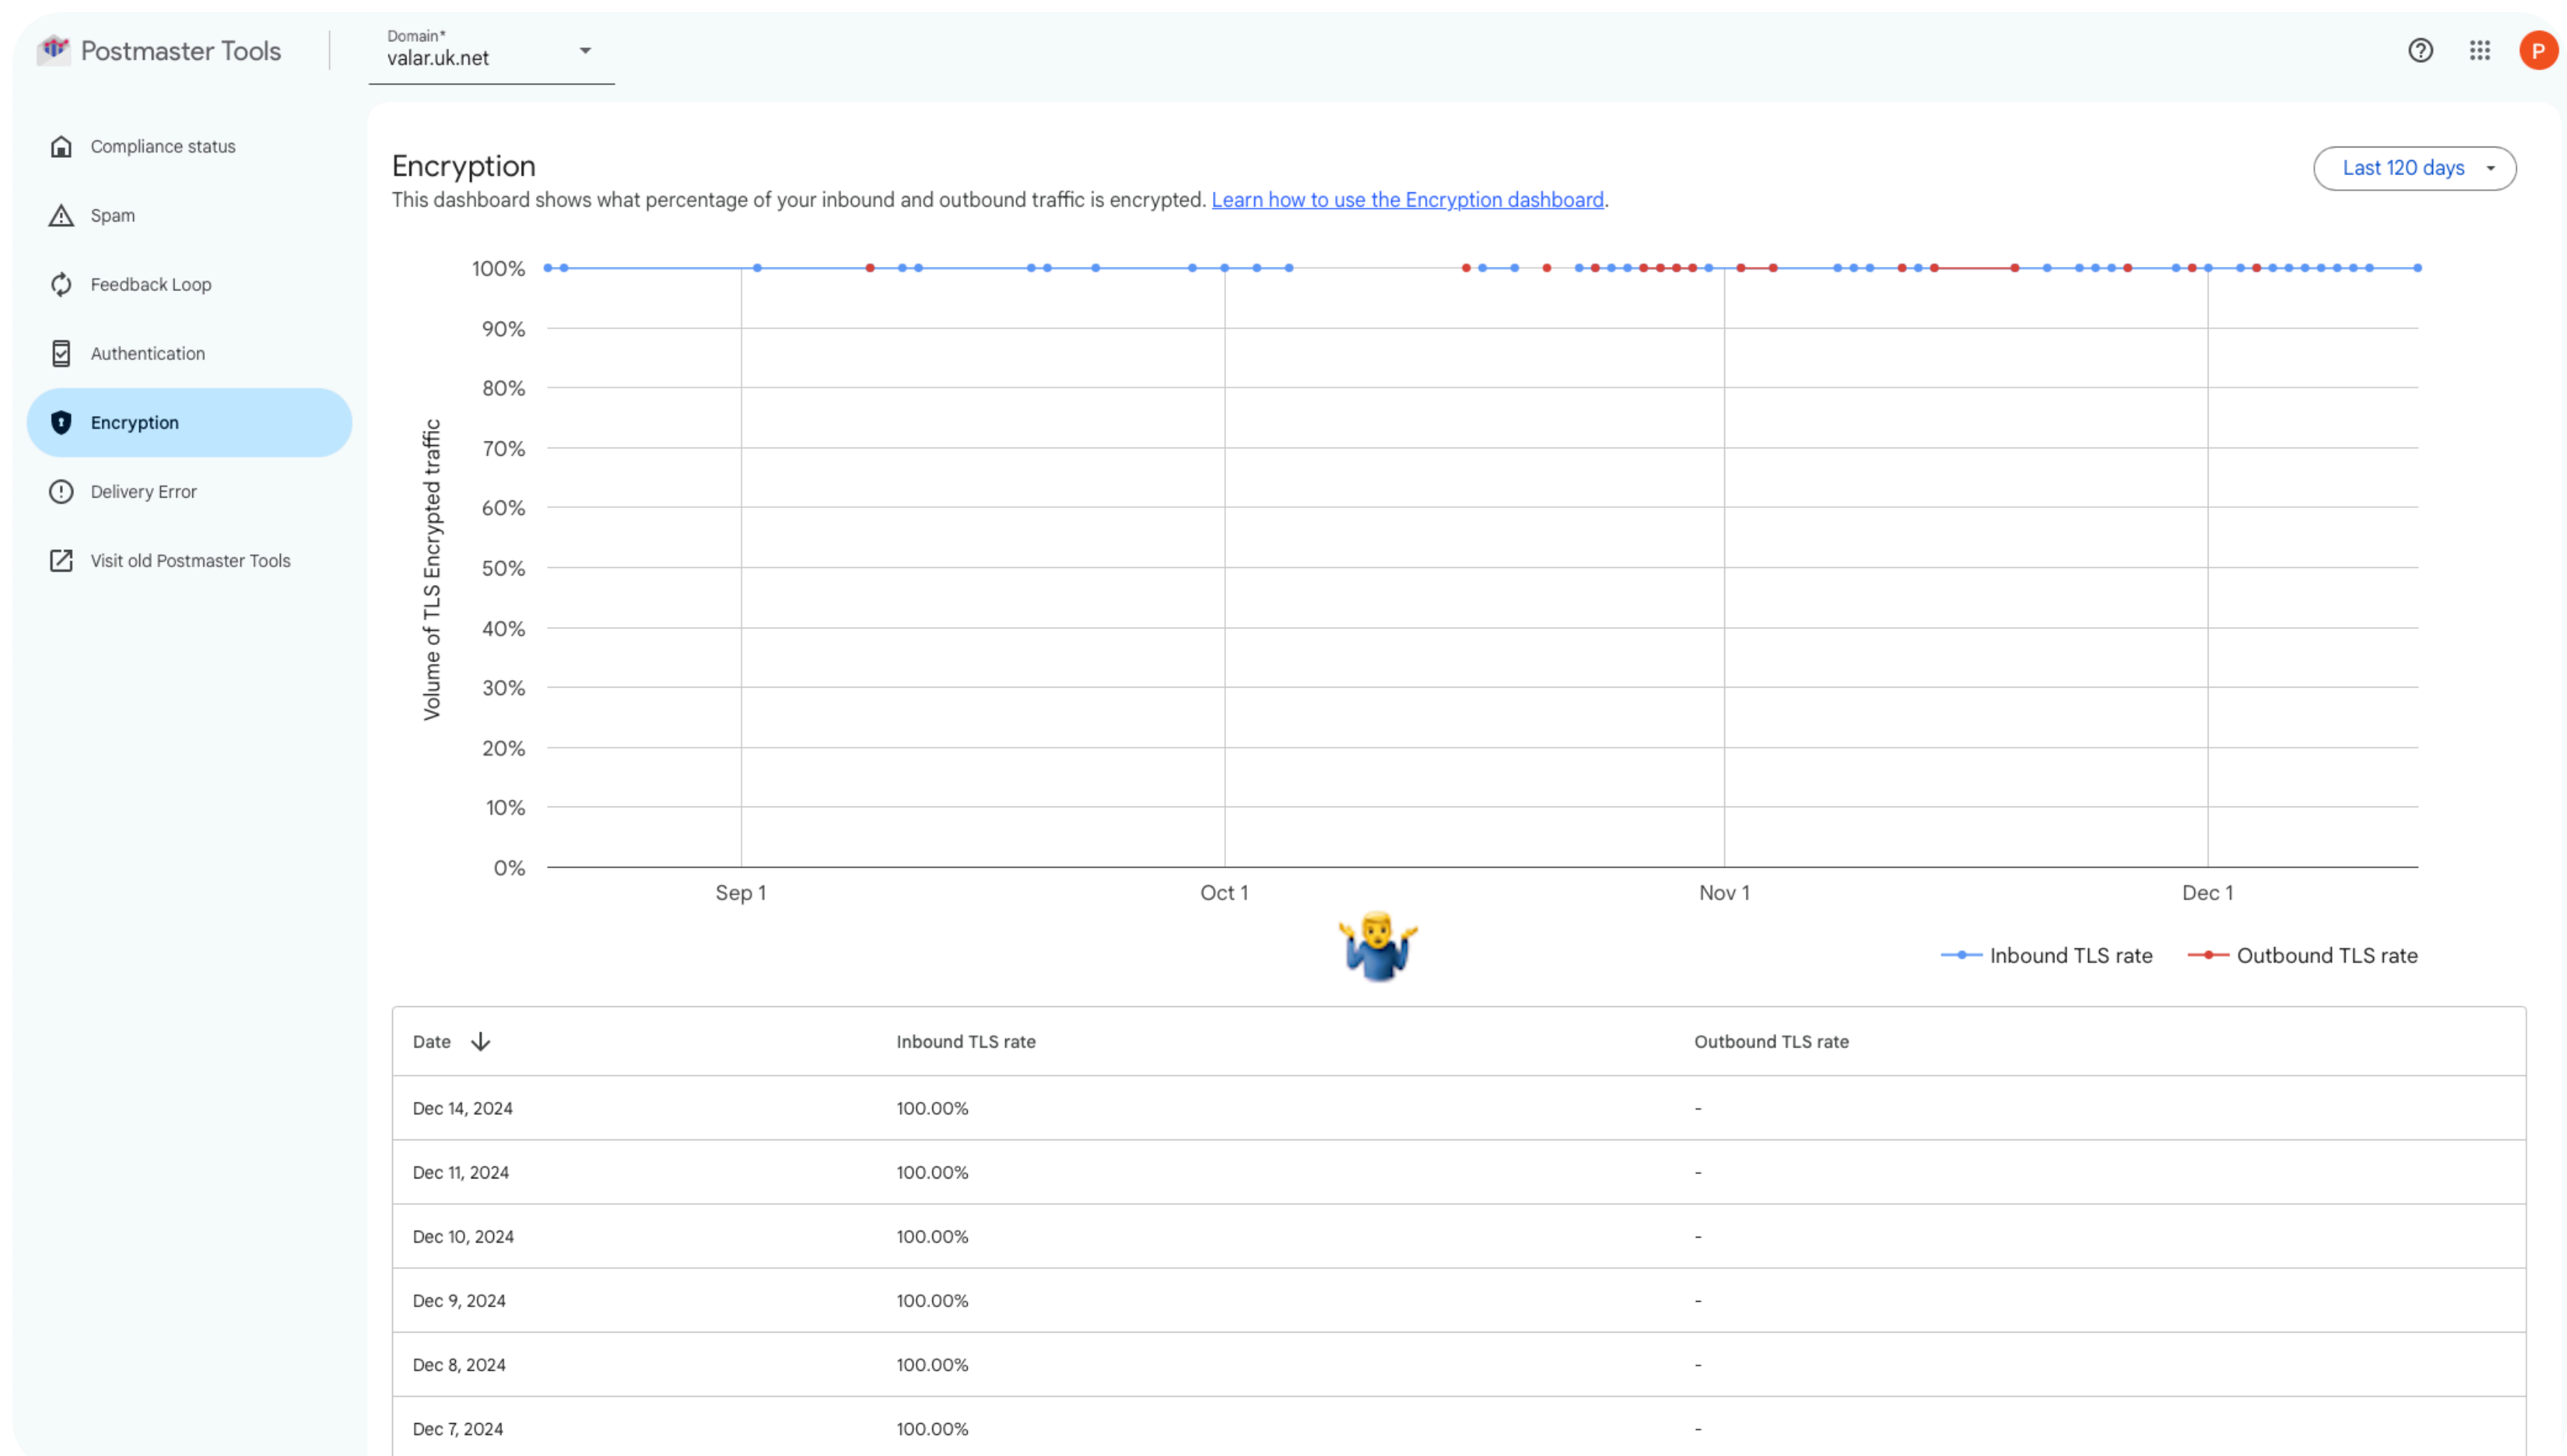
Postmaster Tools

Domain*
valar.uk.net

P

Compliance status
Spam
Feedback Loop
Authentication
Encryption
Delivery Error
Visit old Postmaster Tools

Encryption
This dashboard shows what percentage of your inbound and outbound traffic is encrypted. Learn how to use the Encryption dashboard.

Last 120 days

Volume of TLS Encrypted traffic
100%
90%
80%
70%
60%
50%
40%
30%
20%
10%
0%
Sep 1
Oct 1
Nov 1
Dec 1

Inbound TLS rate
Outbound TLS rate

| Date | Inbound TLS rate | Outbound TLS rate |
|---|---|---|
| Dec 14, 2024 | 100.00% | - |
| Dec 11, 2024 | 100.00% | - |
| Dec 10, 2024 | 100.00% | - |
| Dec 9, 2024 | 100.00% | - |
| Dec 8, 2024 | 100.00% | - |
| Dec 7, 2024 | 100.00% | - |